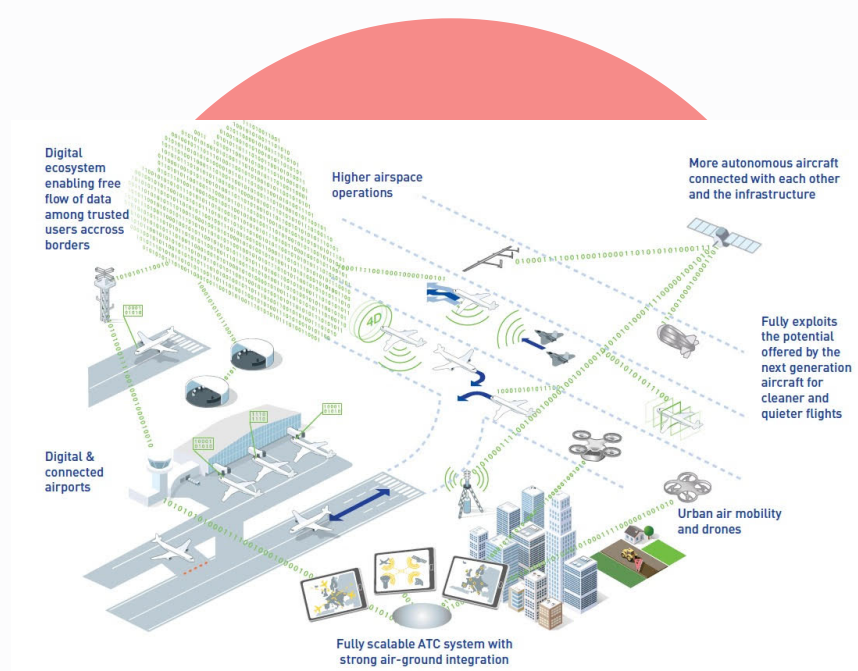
Digital ecosystem enabling free flow of data among trusted users accross borders

Higher airspace operations

More autonomous aircraft connected with each other and the infrastructure

Fully exploits the potential offered by the next generation aircraft for cleaner and quieter flights

Digital & connected airports

Urban air mobility and drones

Fully scalable ATC system with strong air-ground integration

4D